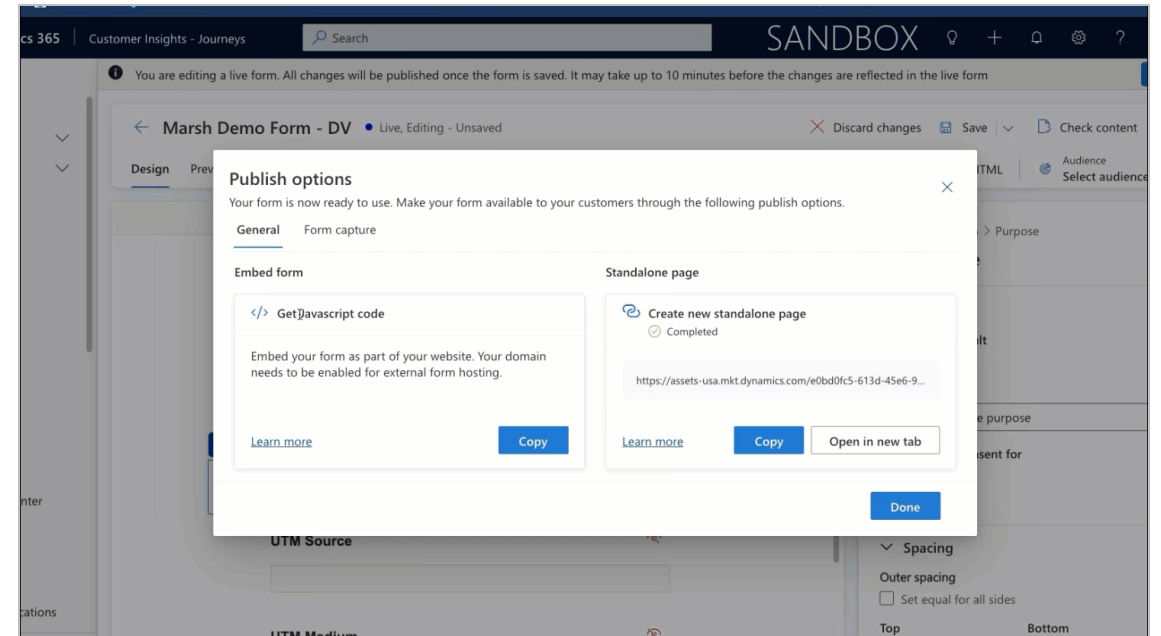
cs 365 | Customer Insights - Journeys | Search | SANDBOX

You are editing a live form. All changes will be published once the form is saved. It may take up to 10 minutes before the changes are reflected in the live form

← Marsh Demo Form - DV • Live, Editing - Unsaved

Discard changes | Save | Check content

Design | Prev | HTML | Audience Select audience

> Purpose

lt

e purpose

sent for

nter

cations

Publish options

Your form is now ready to use. Make your form available to your customers through the following publish options.

General | Form capture

Embed form

</> Get Javascript code

Embed your form as part of your website. Your domain needs to be enabled for external form hosting.

Learn more | Copy

Standalone page

Create new standalone page
Completed

https://assets-usa.mkt.dynamics.com/e0bd0fc5-613d-45e6-9...

Learn more | Copy | Open in new tab

Done

UTM Source

UTM Medium

Spacing

Outer spacing

Set equal for all sides

Top | Bottom